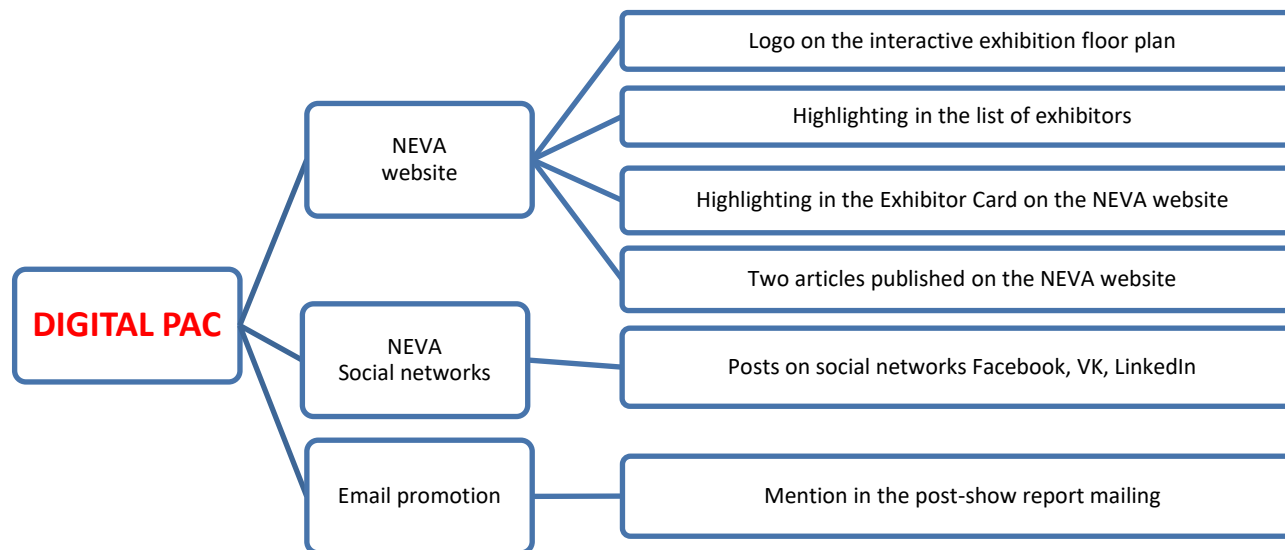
DIGITAL PAC

NEVA website

Logo on the interactive exhibition floor plan

Highlighting in the list of exhibitors

Highlighting in the Exhibitor Card on the NEVA website

Two articles published on the NEVA website

NEVA Social networks

Posts on social networks Facebook, VK, LinkedIn

Email promotion

Mention in the post-show report mailing